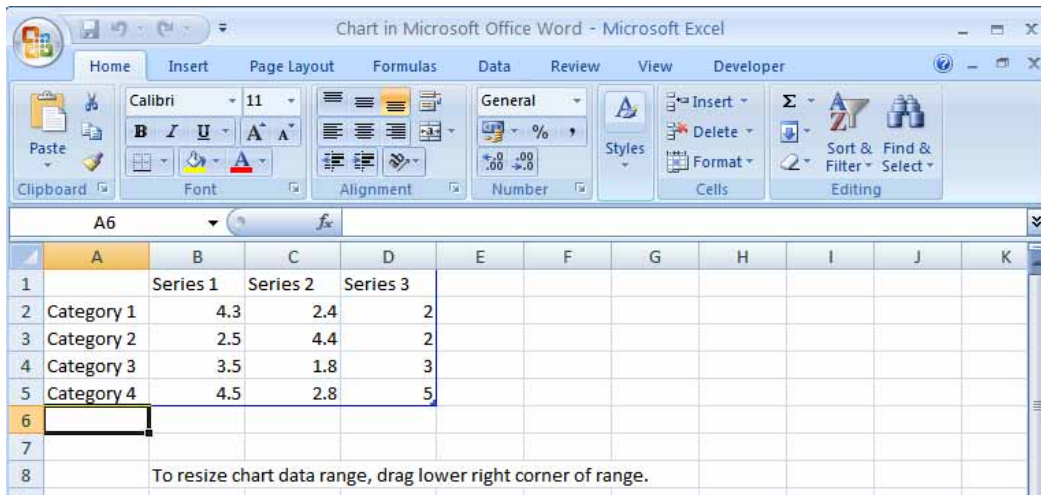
Chart in Microsoft Office Word - Microsoft Excel

Home Insert Page Layout Formulas Data Review View Developer

Paste
Clipboard

Calibri 11
B I U A A
A
Font

Alignment

General
% ,
$^{+.0}_{.00}$ $^{.00}_{\to.0}$
Number

Styles

Insert
Delete
Format
Cells

Σ
Sort & Filter
Find & Select
Editing

A6 $f_x$

| | A | B | C | D | E | F | G | H | I | J | K |
|---|---|---|---|---|---|---|---|---|---|---|---|
| 1 | | Series 1 | Series 2 | Series 3 | | | | | | | |
| 2 | Category 1 | 4.3 | 2.4 | 2 | | | | | | | |
| 3 | Category 2 | 2.5 | 4.4 | 2 | | | | | | | |
| 4 | Category 3 | 3.5 | 1.8 | 3 | | | | | | | |
| 5 | Category 4 | 4.5 | 2.8 | 5 | | | | | | | |
| 6 | | | | | | | | | | | |
| 7 | | | | | | | | | | | |
| 8 | | To resize chart data range, drag lower right corner of range. | | | | | | | | | |